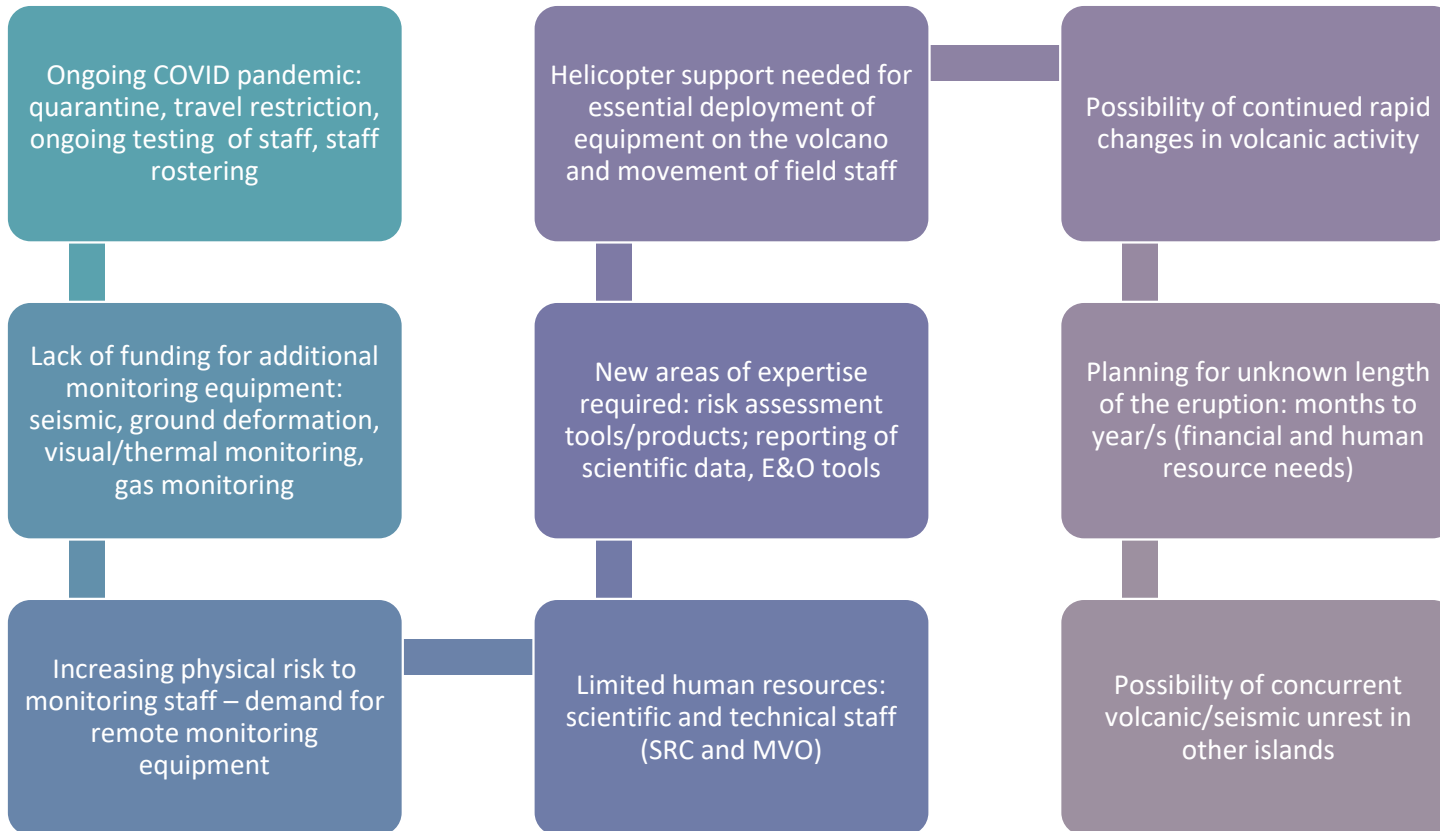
Ongoing COVID pandemic: quarantine, travel restriction, ongoing testing of staff, staff rostering

Lack of funding for additional monitoring equipment: seismic, ground deformation, visual/thermal monitoring, gas monitoring

Increasing physical risk to monitoring staff – demand for remote monitoring equipment

Helicopter support needed for essential deployment of equipment on the volcano and movement of field staff

New areas of expertise required: risk assessment tools/products; reporting of scientific data, E&O tools

Limited human resources: scientific and technical staff (SRC and MVO)

Possibility of continued rapid changes in volcanic activity

Planning for unknown length of the eruption: months to year/s (financial and human resource needs)

Possibility of concurrent volcanic/seismic unrest in other islands